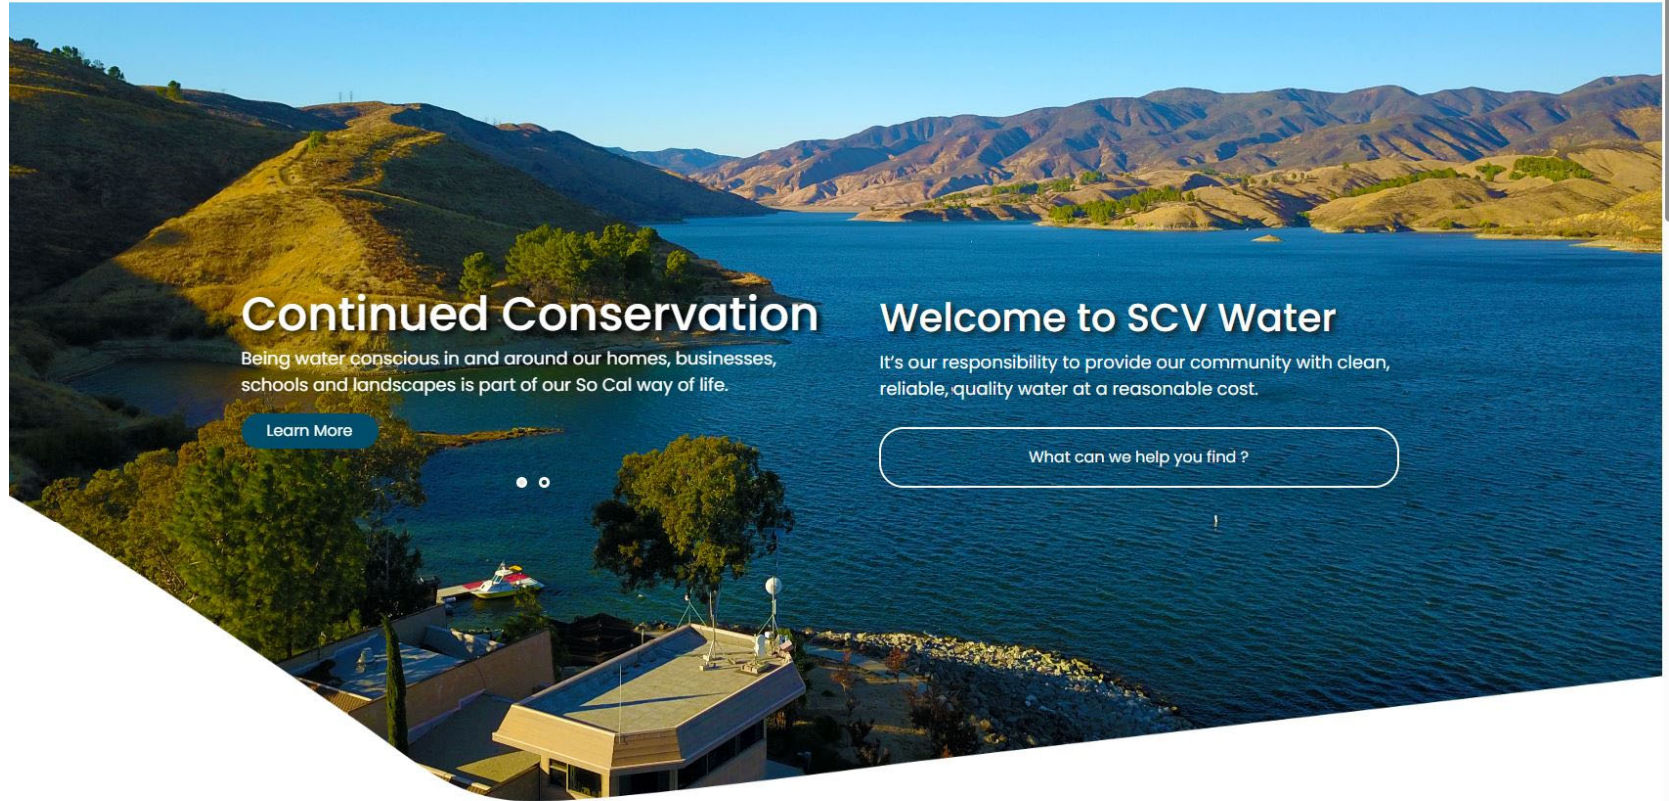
Continued Conservation

Being water conscious in and around our homes, businesses, schools and landscapes is part of our So Cal way of life.

Learn More

Welcome to SCV Water

It's our responsibility to provide our community with clean, reliable, quality water at a reasonable cost.

What can we help you find ?